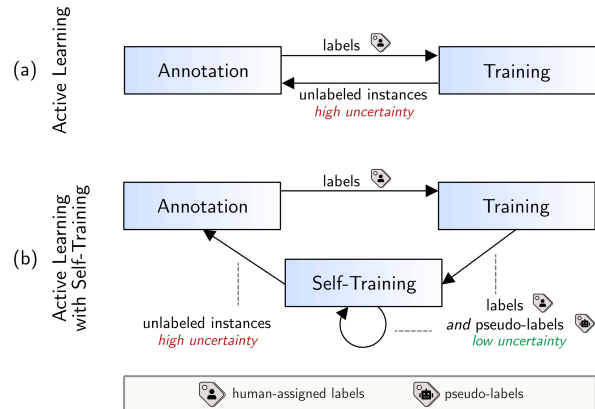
(a)

Active Learning

Annotation

labels

Training

unlabeled instances
high uncertainty

(b)

Active Learning with Self-Training

Annotation

labels

Training

Self-Training

unlabeled instances
high uncertainty

labels
and pseudo-labels
low uncertainty

human-assigned labels

pseudo-labels